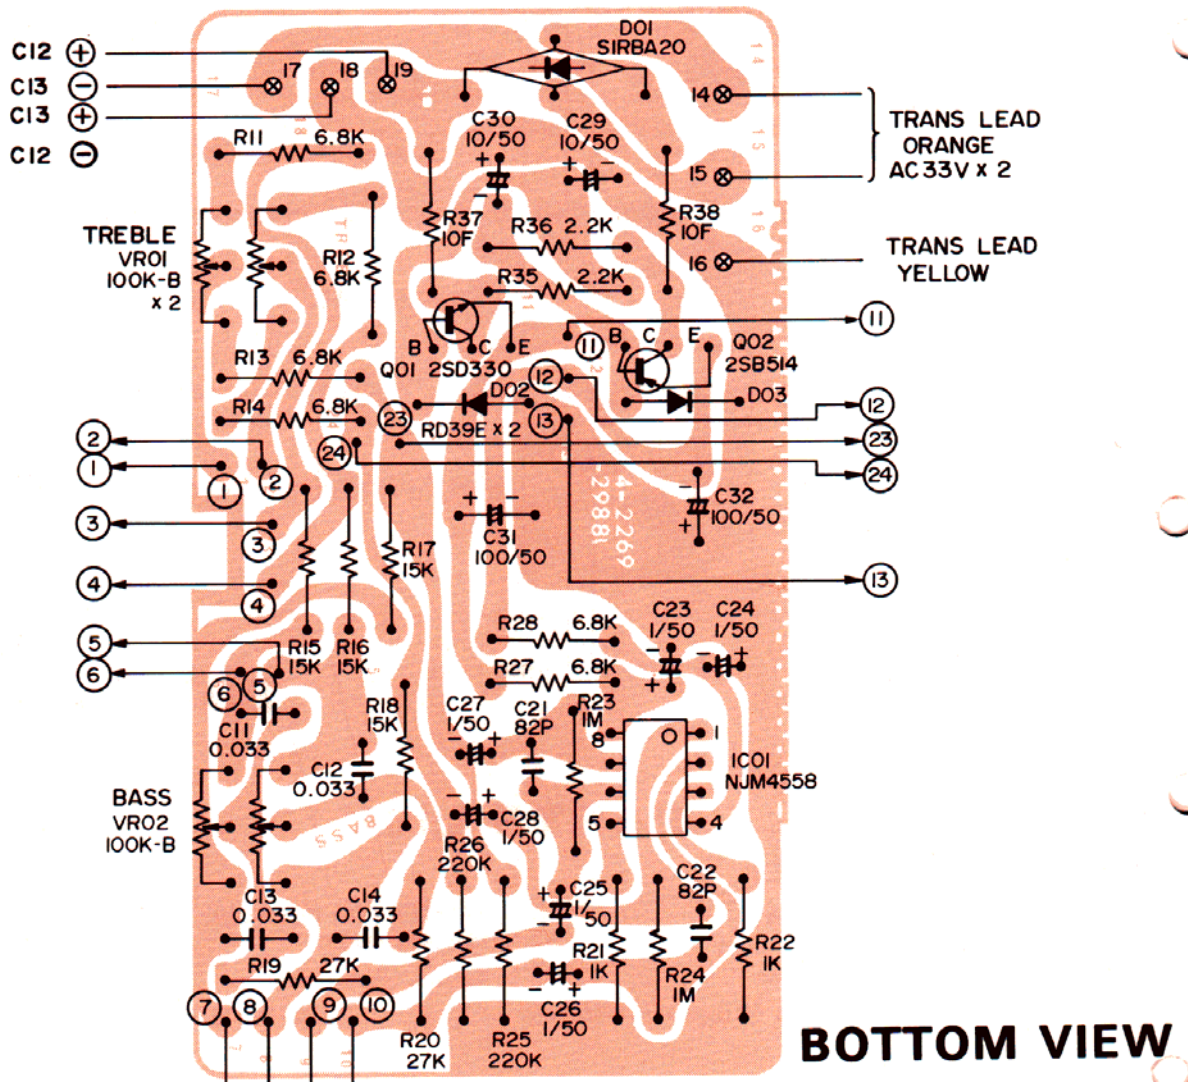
C12 +
C13 −
C13 +
C12 −
17
18
19
D01
SIRBA20
14
15
TRANS LEAD
ORANGE
AC 33V x 2
16
TRANS LEAD
YELLOW
R11 6.8K
C30 10/50
C29 10/50
TREBLE
VR01
100K-B
x 2
R12
6.8K
R37
10F
R36 2.2K
R38
10F
R35 2.2K
B C E
Q01 2SD330
11
B C E
Q02
2SB514
R13 6.8K
12
D02
D03
R14 6.8K
23
RD39E x 2
13
12
23
24
2
1
2
1
24
3
3
4
4
C32
100/50
R17
15K
C31
100/50
4-2269
-2988
13
R28 6.8K
C23 1/50
C24 1/50
5
6
R15 15K
R16 15K
R27 6.8K
6
5
C11
0.033
R18
15K
C27 1/50
C21 82P
R23 1M
8
1
IC01
NJM4558
C12
0.033
BASS
VR02
100K-B
C28
1/50
5
4
R26
220K
C22
82P
C13
0.033
C14
0.033
C25
1/50
R21
1K
R22
1K
R19 27K
R24
1M
7
8
9
10
C26
1/50
R20
27K
R25
220K
BOTTOM VIEW